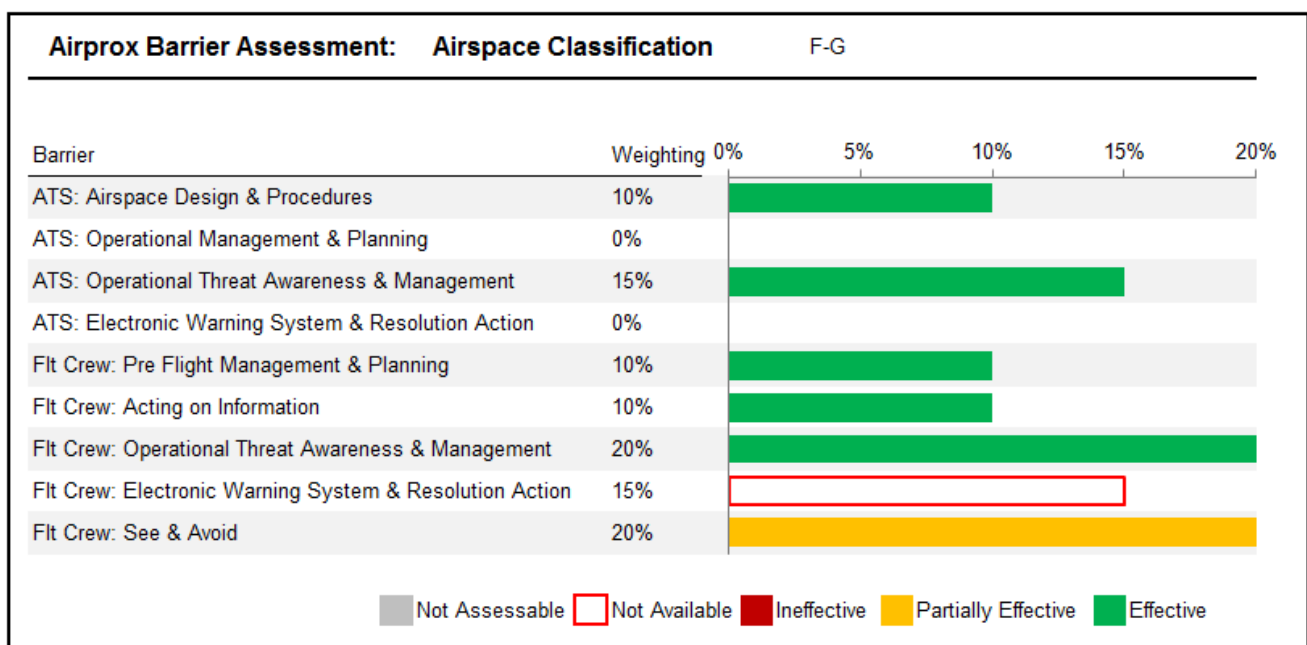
Airprox Barrier Assessment: Airspace Classification F-G

| Barrier | Weighting |
|---|---|
| ATS: Airspace Design & Procedures | 10% |
| ATS: Operational Management & Planning | 0% |
| ATS: Operational Threat Awareness & Management | 15% |
| ATS: Electronic Warning System & Resolution Action | 0% |
| Flt Crew: Pre Flight Management & Planning | 10% |
| Flt Crew: Acting on Information | 10% |
| Flt Crew: Operational Threat Awareness & Management | 20% |
| Flt Crew: Electronic Warning System & Resolution Action | 15% |
| Flt Crew: See & Avoid | 20% |

0% 5% 10% 15% 20%

Not Assessable Not Available Ineffective Partially Effective Effective